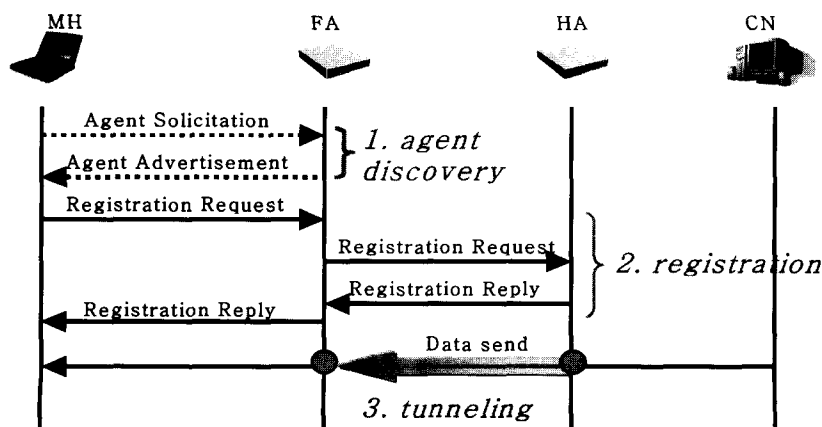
MH

FA

HA

CN

Agent Solicitation

Agent Advertisement

1. agent discovery

Registration Request

Registration Request

Registration Reply

2. registration

Registration Reply

Data send

3. tunneling